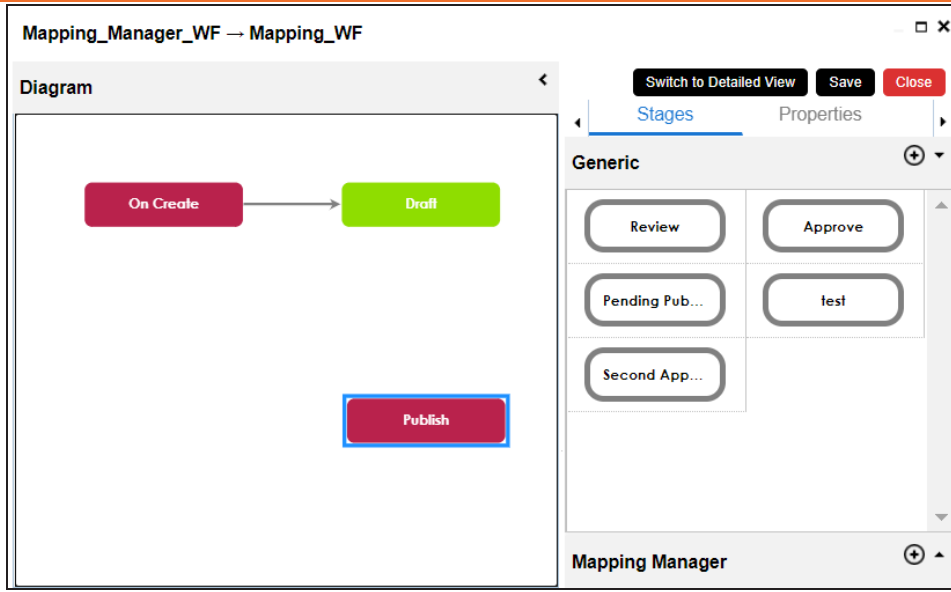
Mapping_Manager_WF → Mapping_WF

Diagram

On Create

Draft

Publish

Switch to Detailed View

Save

Close

Stages

Properties

Generic

Review

Approve

Pending Pub...

test

Second App...

Mapping Manager